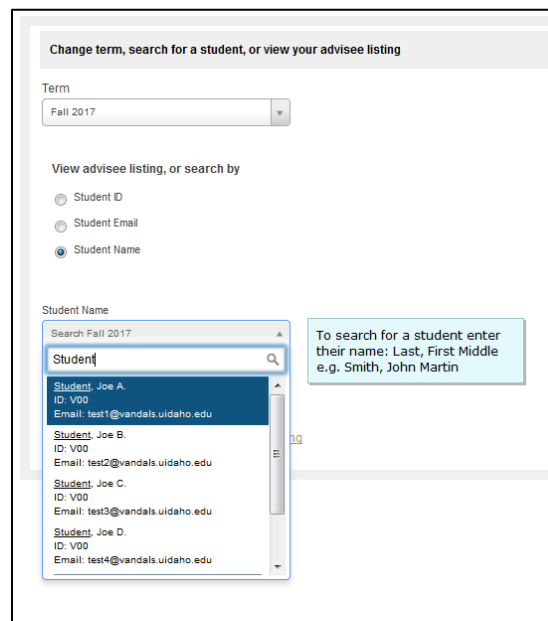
Change term, search for a student, or view your advisee listing

Term

Fall 2017

View advisee listing, or search by

Student ID

Student Email

Student Name

Student Name

Search Fall 2017

Student

To search for a student enter their name: Last, First Middle e.g. Smith, John Martin

Student, Joe A.
ID: V00
Email: test1@vandals.uidaho.edu

Student, Joe B.
ID: V00
Email: test2@vandals.uidaho.edu

Student, Joe C.
ID: V00
Email: test3@vandals.uidaho.edu

Student, Joe D.
ID: V00
Email: test4@vandals.uidaho.edu

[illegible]ng